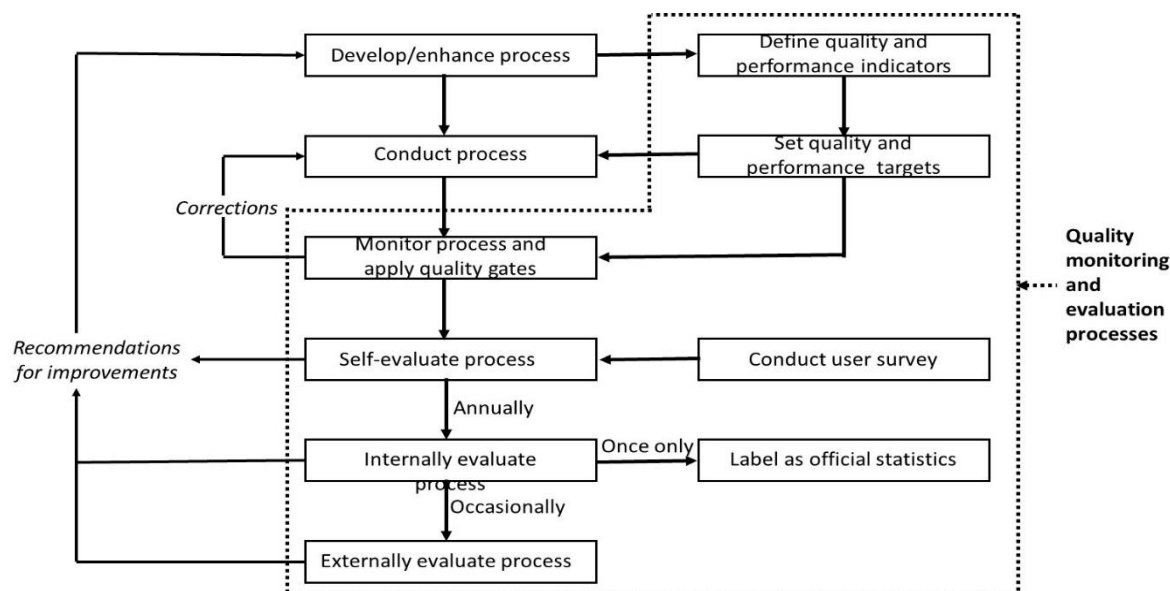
Develop/enhance process

Define quality and performance indicators

Conduct process

Set quality and performance targets

Corrections

Monitor process and apply quality gates

Quality monitoring and evaluation processes

Recommendations for improvements

Self-evaluate process

Conduct user survey

Annually

Internally evaluate process

Once only

Label as official statistics

Occasionally

Externally evaluate process